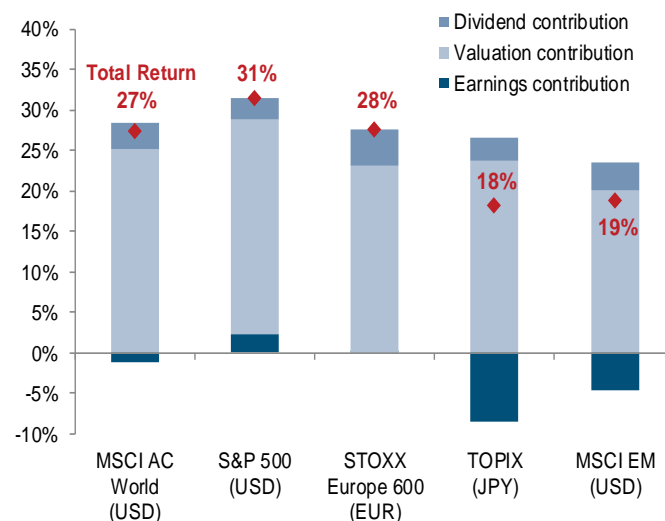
40%
35%
30%
25%
20%
15%
10%
5%
0%
-5%
-10%

Dividend contribution
Valuation contribution
Earnings contribution

Total Return
27%
31%
28%
18%
19%

MSCI AC World (USD)
S&P 500 (USD)
STOXX Europe 600 (EUR)
TOPIX (JPY)
MSCI EM (USD)